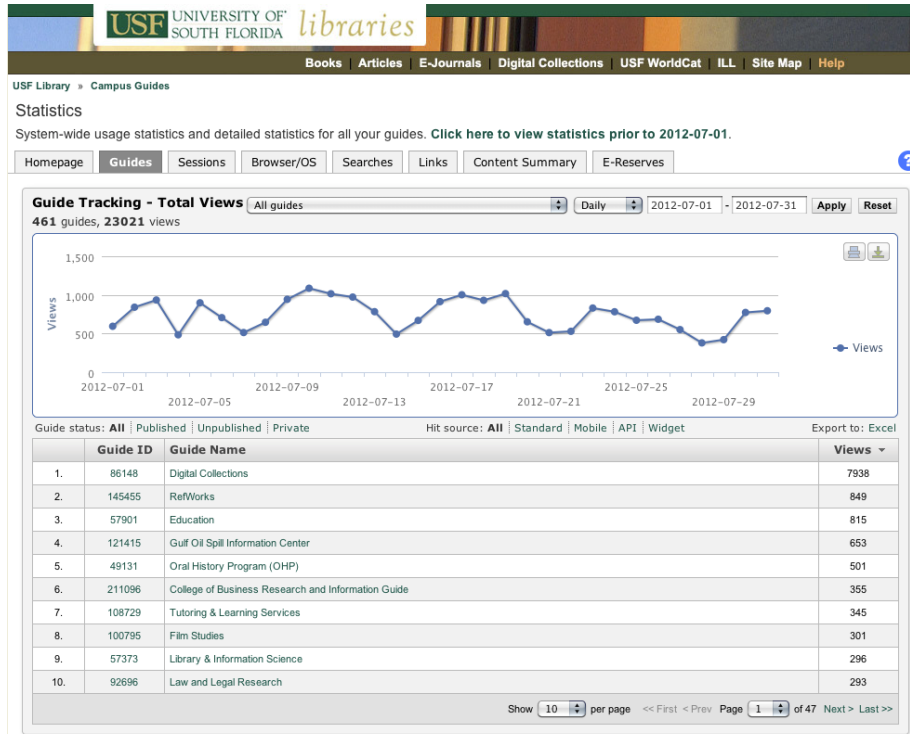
USF UNIVERSITY OF SOUTH FLORIDA libraries

Books | Articles | E-Journals | Digital Collections | USF WorldCat | ILL | Site Map | Help

USF Library » Campus Guides

Statistics

System-wide usage statistics and detailed statistics for all your guides. Click here to view statistics prior to 2012-07-01.

Homepage | Guides | Sessions | Browser/OS | Searches | Links | Content Summary | E-Reserves

Guide Tracking - Total Views All guides Daily 2012-07-01 - 2012-07-31 Apply Reset

461 guides, 23021 views

1,500
1,000
500
0
Views

2012-07-01 2012-07-05 2012-07-09 2012-07-13 2012-07-17 2012-07-21 2012-07-25 2012-07-29

Views

Guide status: All | Published | Unpublished | Private

Hit source: All | Standard | Mobile | API | Widget

Export to: Excel

| | Guide ID | Guide Name | Views |
|---|---|---|---|
| 1. | 86148 | Digital Collections | 7938 |
| 2. | 145455 | RefWorks | 849 |
| 3. | 57901 | Education | 815 |
| 4. | 121415 | Gulf Oil Spill Information Center | 653 |
| 5. | 49131 | Oral History Program (OHP) | 501 |
| 6. | 211096 | College of Business Research and Information Guide | 355 |
| 7. | 108729 | Tutoring & Learning Services | 345 |
| 8. | 100795 | Film Studies | 301 |
| 9. | 57373 | Library & Information Science | 296 |
| 10. | 92696 | Law and Legal Research | 293 |

Show 10 per page << First < Prev Page 1 of 47 Next > Last >>